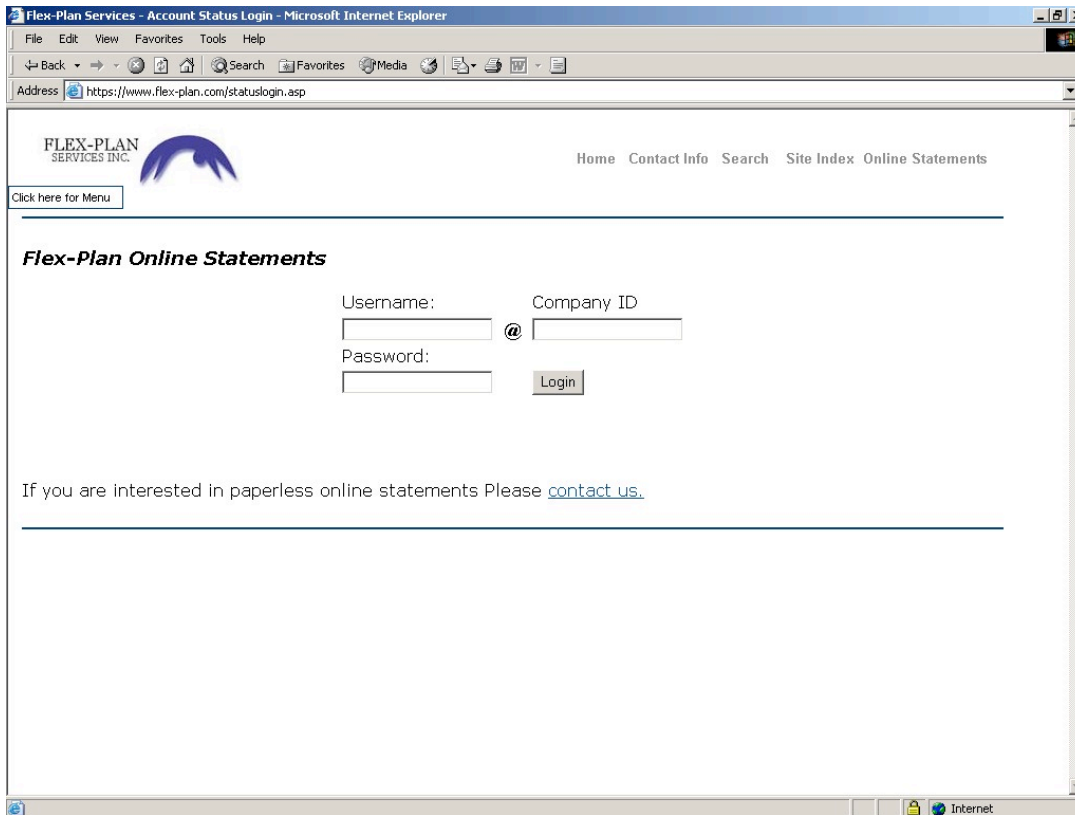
Flex-Plan Services - Account Status Login - Microsoft Internet Explorer

File Edit View Favorites Tools Help

Back Search Favorites Media

Address https://www.flex-plan.com/statuslogin.asp

FLEX-PLAN SERVICES INC.

Click here for Menu

Home Contact Info Search Site Index Online Statements

Flex-Plan Online Statements

Username: Company ID

@

Password:

Login

If you are interested in paperless online statements Please contact us.

Internet